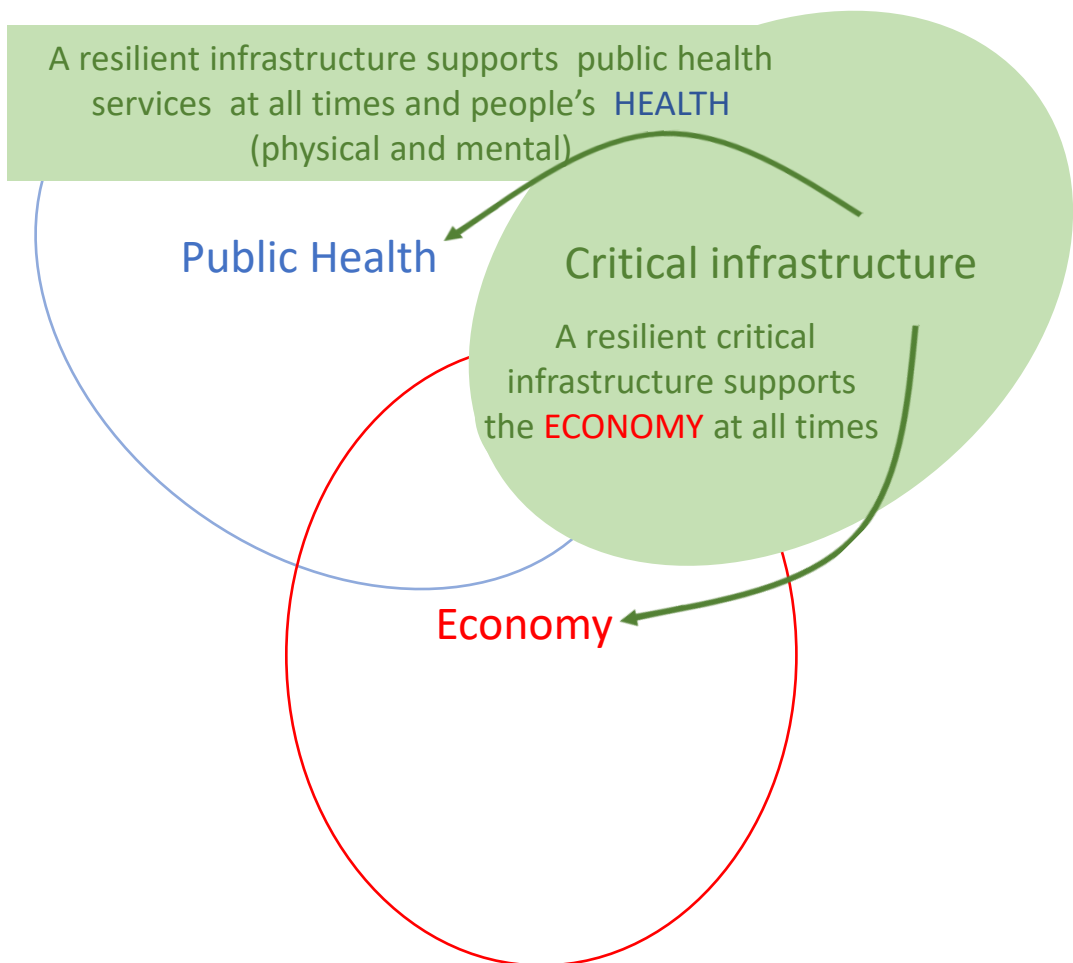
A resilient infrastructure supports public health services at all times and people's HEALTH (physical and mental)

Public Health

Critical infrastructure

A resilient critical infrastructure supports the ECONOMY at all times

Economy